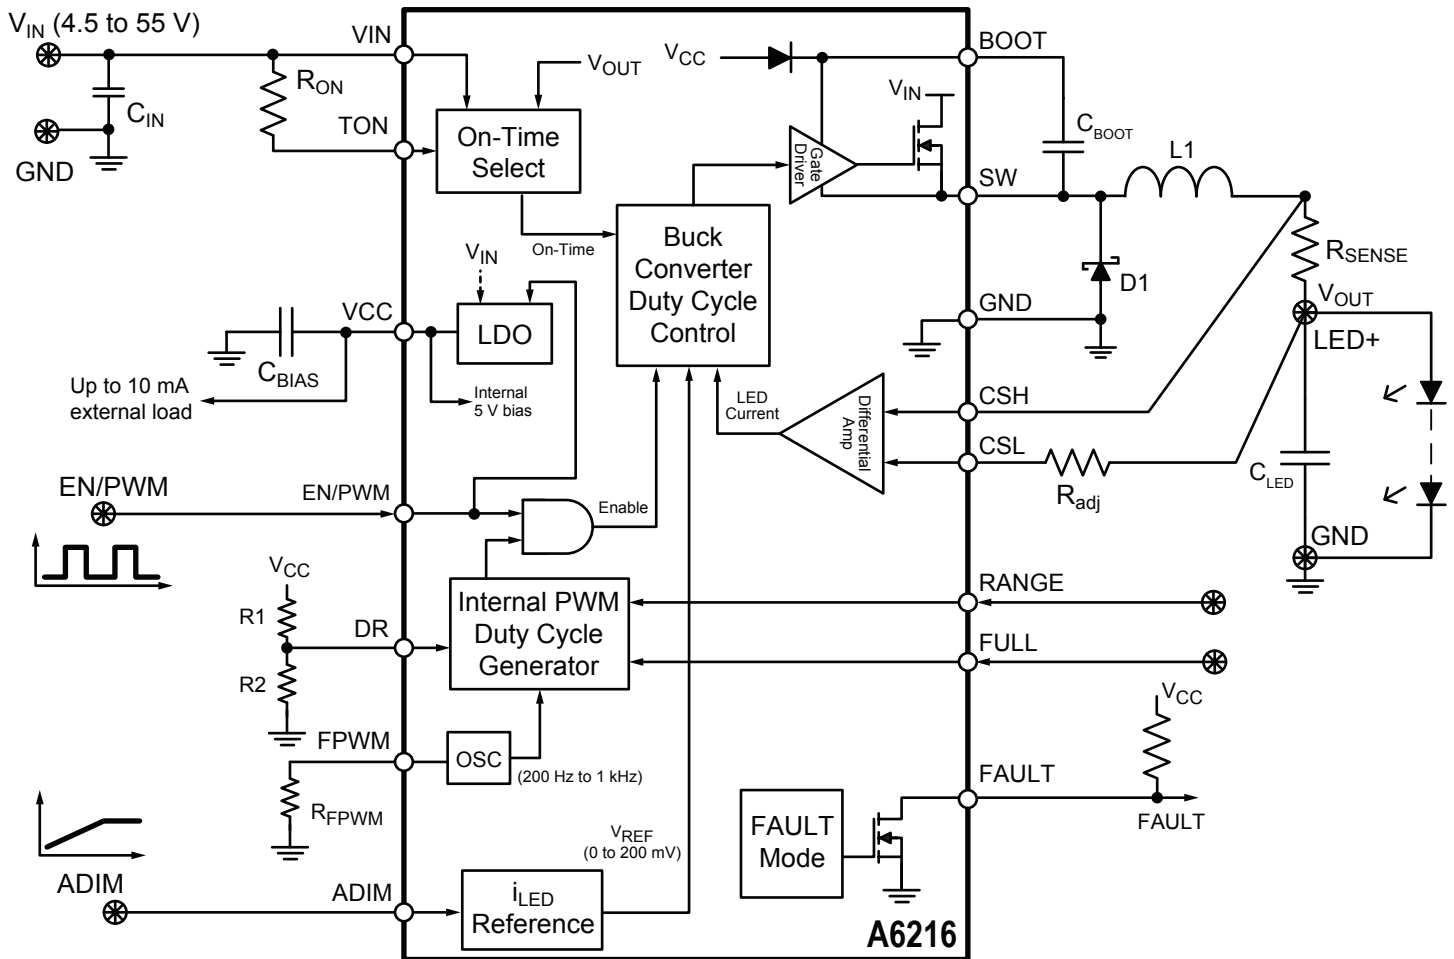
$V_{IN}$ (4.5 to 55 V)
GND
$C_{IN}$
$R_{ON}$
VIN
TON
$V_{OUT}$
On-Time Select
On-Time
$V_{CC}$
BOOT
$V_{IN}$
Gate Driver
SW
$C_{BOOT}$
L1
Buck Converter Duty Cycle Control
$V_{IN}$
LDO
VCC
$C_{BIAS}$
Up to 10 mA external load
Internal 5 V bias
GND
D1
$R_{SENSE}$
$V_{OUT}$
LED+
LED Current
Differential Amp
CSH
CSL
$R_{adj}$
$C_{LED}$
GND
EN/PWM
EN/PWM
Enable
$V_{CC}$
R1
R2
DR
Internal PWM Duty Cycle Generator
RANGE
FULL
FPWM
OSC
(200 Hz to 1 kHz)
$R_{FPWM}$
$V_{CC}$
FAULT
FAULT
FAULT Mode
$V_{REF}$
(0 to 200 mV)
ADIM
ADIM
$i_{LED}$ Reference
A6216